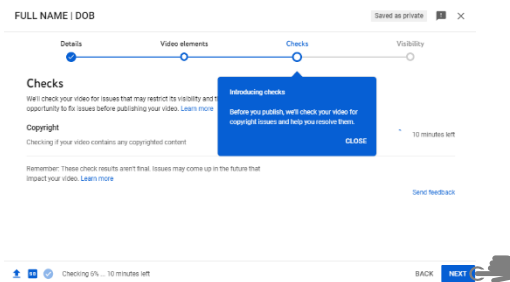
FULL NAME | DOB

Saved as private

Details

Video elements

Checks

Visibility

Checks

We'll check your video for issues that may restrict its visibility and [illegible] opportunity to fix issues before publishing your video. Learn more

Copyright

Checking if your video contains any copyrighted content

10 minutes left

Introducing checks

Before you publish, we'll check your video for copyright issues and help you resolve them.

CLOSE

Remember: These check results aren't final. Issues may come up in the future that impact your video. Learn more

Send feedback

Checking 0% ... 10 minutes left

BACK

NEXT